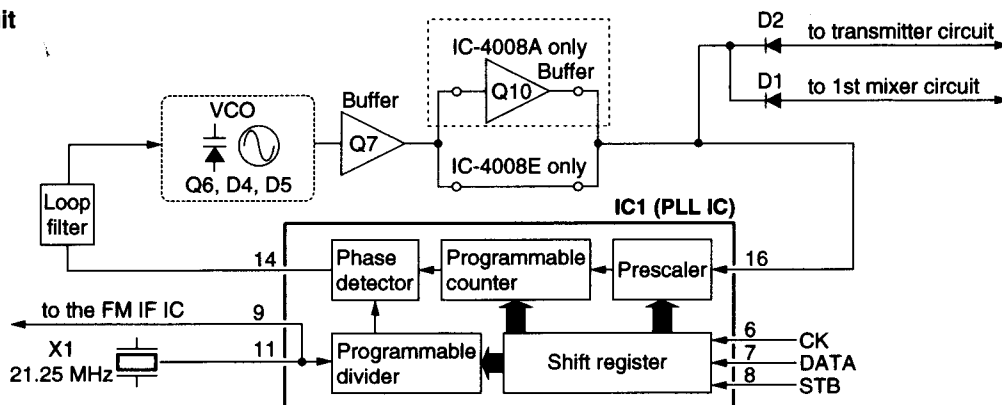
it

D2 to transmitter circuit

D1 to 1st mixer circuit

IC-4008A only

Buffer

Q10

VCO

Buffer

Q7

Q6, D4, D5

IC-4008E only

Loop filter

IC1 (PLL IC)

14

Phase detector

Programmable counter

Prescaler

16

to the FM IF IC

9

6

CK

X1

21.25 MHz

11

Programmable divider

Shift register

7

DATA

8

STB